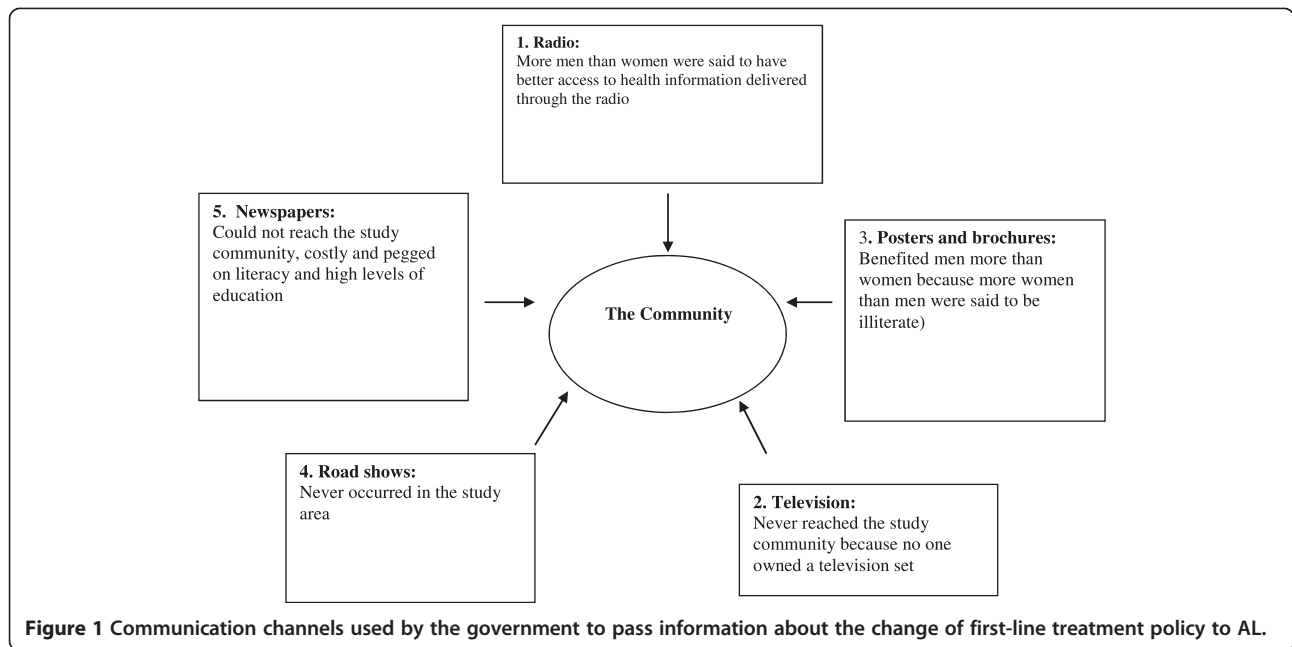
1. Radio:
More men than women were said to have better access to health information delivered through the radio

5. Newspapers:
Could not reach the study community, costly and pegged on literacy and high levels of education

The Community

3. Posters and brochures:
Benefited men more than women because more women than men were said to be illiterate)

4. Road shows:
Never occurred in the study area

2. Television:
Never reached the study community because no one owned a television set

Figure 1 Communication channels used by the government to pass information about the change of first-line treatment policy to AL.